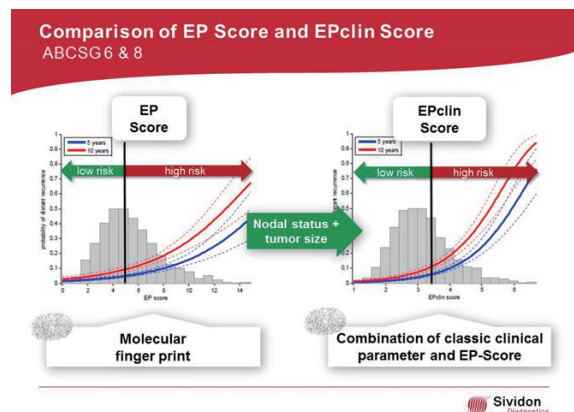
Comparison of EP Score and EPclin Score
ABCSG 6 & 8

EP Score

5 years
10 years

low risk
high risk

probability of distant recurrence

0 2 4 6 8 10 12 14
EP score

Nodal status + tumor size

EPclin Score

5 years
10 years

low risk
high risk

1 2 3 4 5 6
EPclin score

Molecular finger print

Combination of classic clinical parameter and EP-Score

Sividon Diagnostics